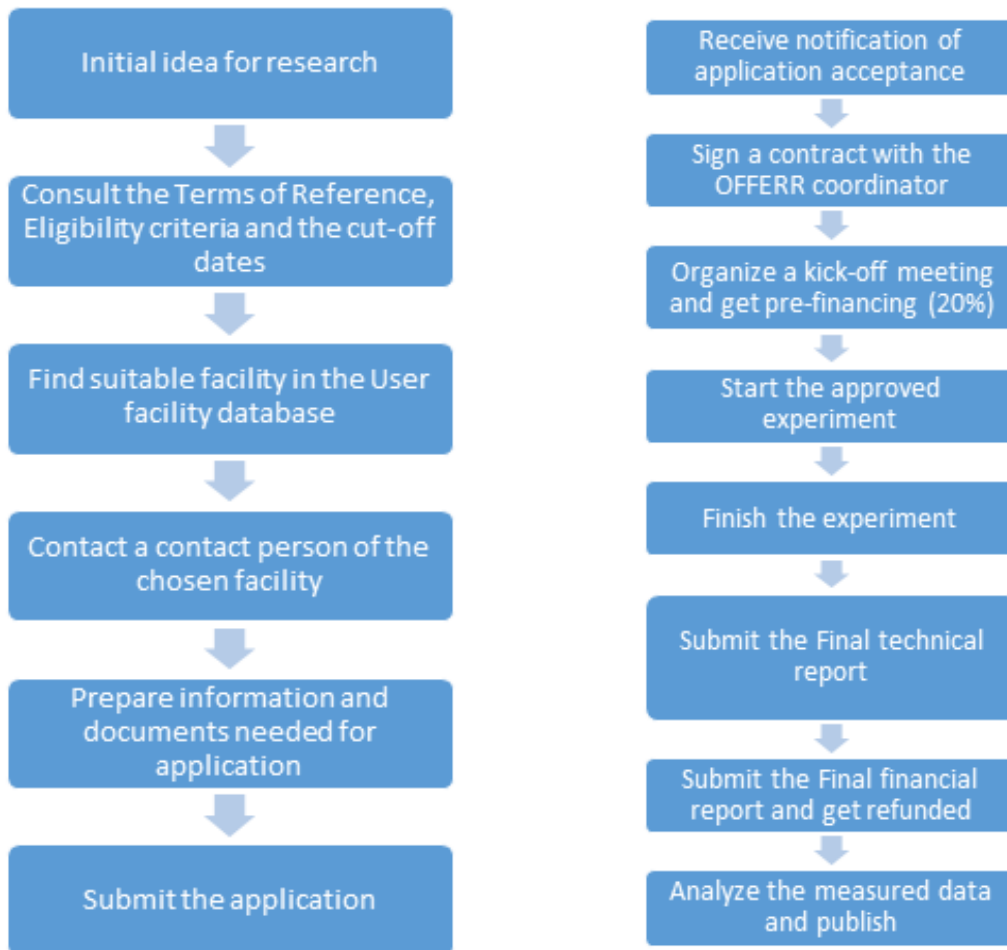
Initial idea for research

Consult the Terms of Reference, Eligibility criteria and the cut-off dates

Find suitable facility in the User facility database

Contact a contact person of the chosen facility

Prepare information and documents needed for application

Submit the application

Receive notification of application acceptance

Sign a contract with the OFFERR coordinator

Organize a kick-off meeting and get pre-financing (20%)

Start the approved experiment

Finish the experiment

Submit the Final technical report

Submit the Final financial report and get refunded

Analyze the measured data and publish